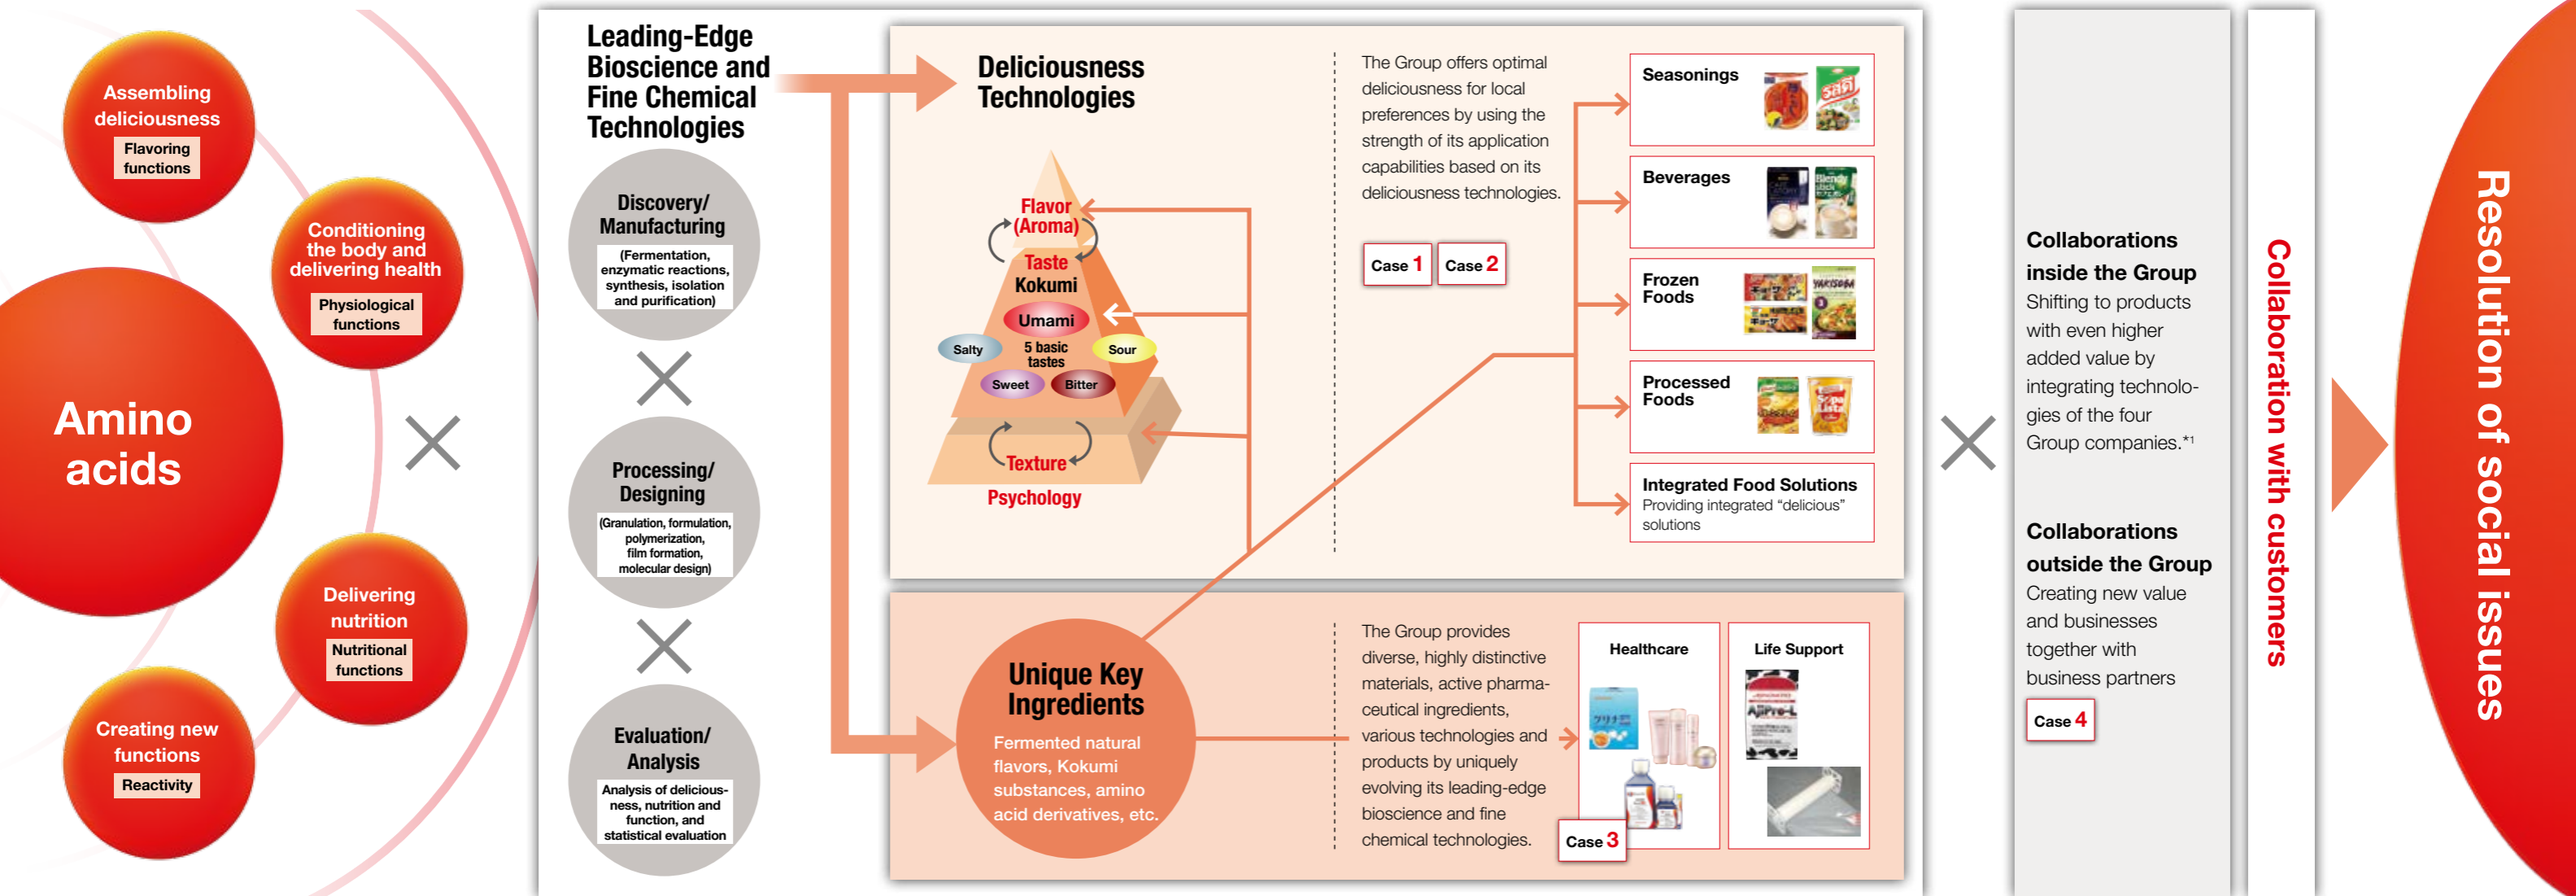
Assembling deliciousness
Flavoring functions

Conditioning the body and delivering health
Physiological functions

Amino acids

Delivering nutrition
Nutritional functions

Creating new functions
Reactivity

Leading-Edge Bioscience and Fine Chemical Technologies

Discovery/ Manufacturing
(Fermentation, enzymatic reactions, synthesis, isolation and purification)

Processing/ Designing
(Granulation, formulation, polymerization, film formation, molecular design)

Evaluation/ Analysis
Analysis of deliciousness, nutrition and function, and statistical evaluation

Deliciousness Technologies

Flavor (Aroma)
Taste
Kokumi
Umami
Salty
5 basic tastes
Sour
Sweet
Bitter
Texture
Psychology

The Group offers optimal deliciousness for local preferences by using the strength of its application capabilities based on its deliciousness technologies.

Case 1 Case 2

Seasonings
Beverages
Frozen Foods
Processed Foods
Integrated Food Solutions
Providing integrated "delicious" solutions

Unique Key Ingredients
Fermented natural flavors, Kokumi substances, amino acid derivatives, etc.

The Group provides diverse, highly distinctive materials, active pharmaceutical ingredients, various technologies and products by uniquely evolving its leading-edge bioscience and fine chemical technologies.

Healthcare
Life Support
Case 3

Collaborations inside the Group
Shifting to products with even higher added value by integrating technologies of the four Group companies.*1

Collaborations outside the Group
Creating new value and businesses together with business partners
Case 4

Collaboration with customers

Resolution of social issues